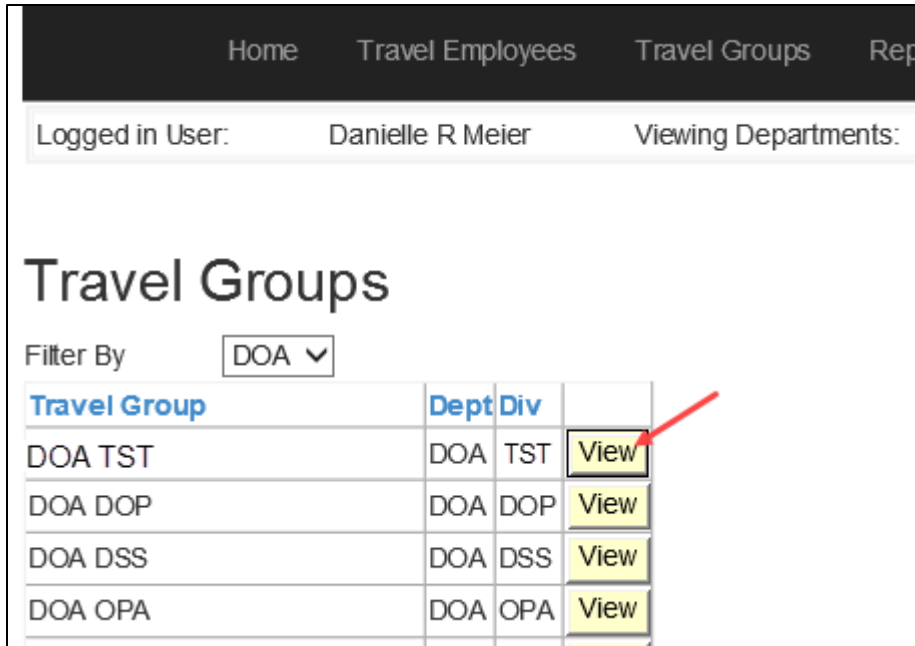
Home Travel Employees Travel Groups Rep

Logged in User: Danielle R Meier Viewing Departments:

Travel Groups

Filter By DOA

| Travel Group | Dept | Div | |
|---|---|---|---|
| DOA TST | DOA | TST | View |
| DOA DOP | DOA | DOP | View |
| DOA DSS | DOA | DSS | View |
| DOA OPA | DOA | OPA | View |